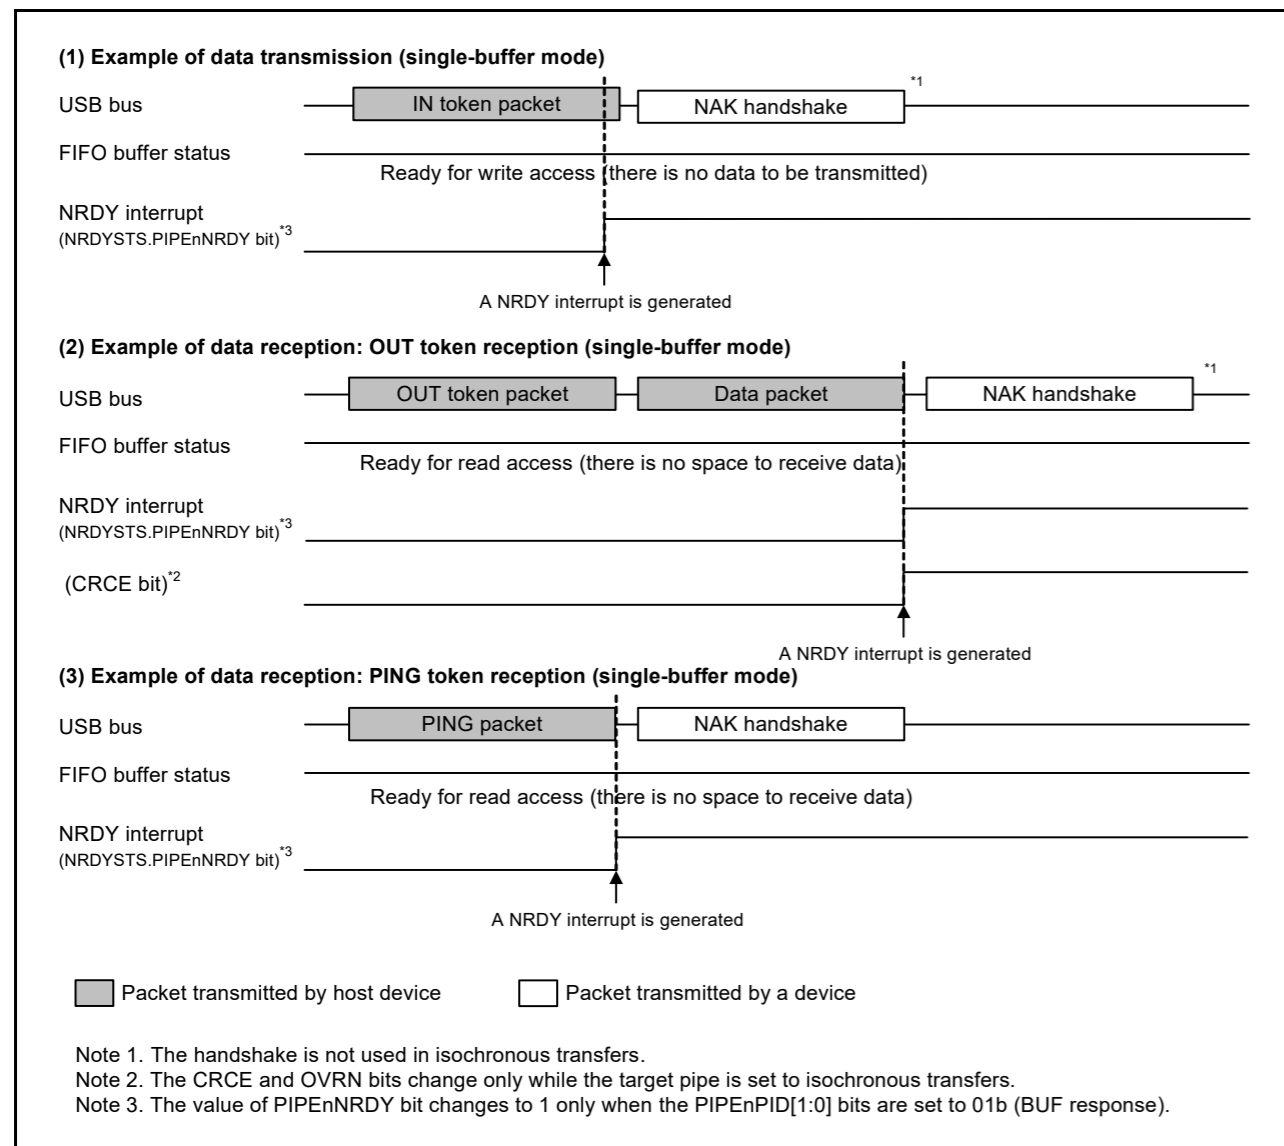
(1) Example of data transmission (single-buffer mode)

USB bus

IN token packet

NAK handshake

*1

FIFO buffer status

Ready for write access (there is no data to be transmitted)

NRDY interrupt
(NRDYSTS.PIPEnNRDY bit)$^{*3}$

A NRDY interrupt is generated

(2) Example of data reception: OUT token reception (single-buffer mode)

USB bus

OUT token packet

Data packet

NAK handshake

*1

FIFO buffer status

Ready for read access (there is no space to receive data)

NRDY interrupt
(NRDYSTS.PIPEnNRDY bit)$^{*3}$

(CRCE bit)$^{*2}$

A NRDY interrupt is generated

(3) Example of data reception: PING token reception (single-buffer mode)

USB bus

PING packet

NAK handshake

FIFO buffer status

Ready for read access (there is no space to receive data)

NRDY interrupt
(NRDYSTS.PIPEnNRDY bit)$^{*3}$

A NRDY interrupt is generated

Packet transmitted by host device

Packet transmitted by a device

Note 1. The handshake is not used in isochronous transfers.
Note 2. The CRCE and OVRN bits change only while the target pipe is set to isochronous transfers.
Note 3. The value of PIPEnNRDY bit changes to 1 only when the PIPEnPID[1:0] bits are set to 01b (BUF response).